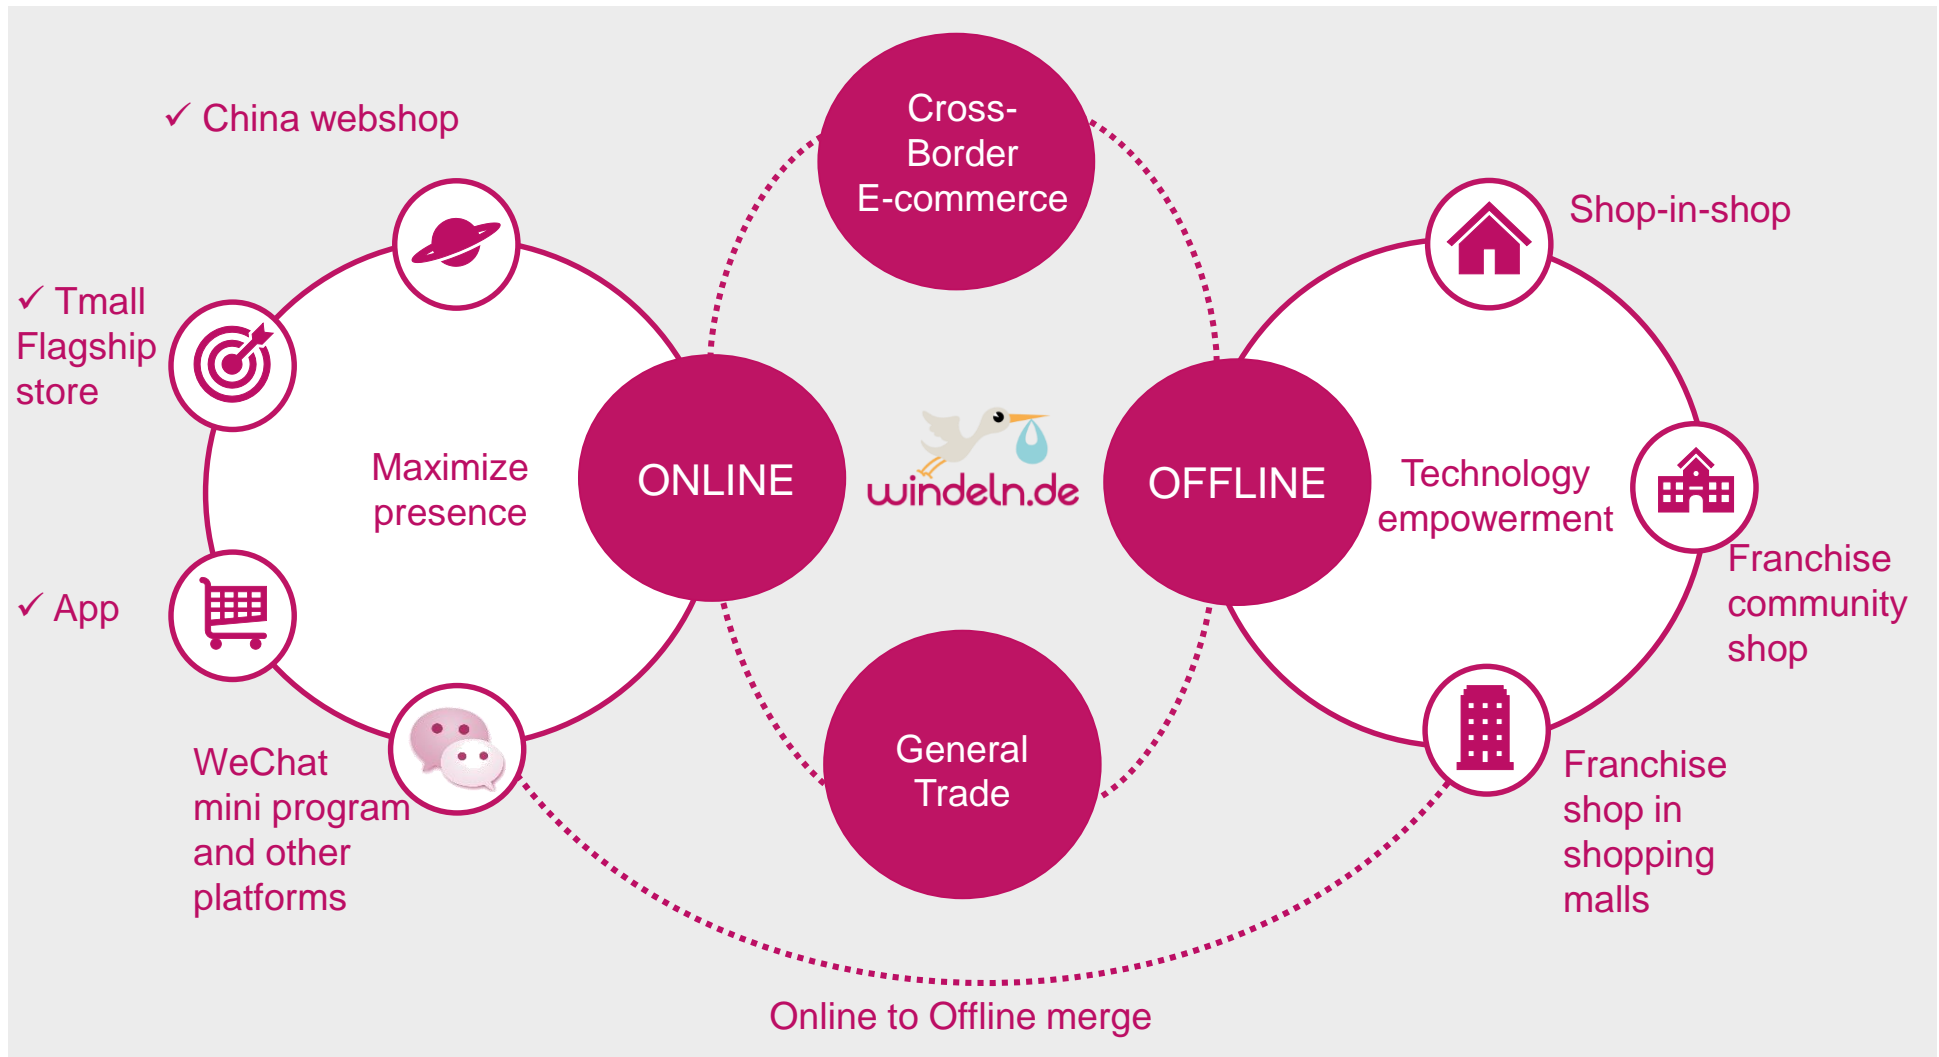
✓ China webshop

Cross-Border E-commerce

Shop-in-shop

✓ Tmall Flagship store

Maximize presence

ONLINE

windeln.de

OFFLINE

Technology empowerment

✓ App

Franchise community shop

WeChat mini program and other platforms

General Trade

Franchise shop in shopping malls

Online to Offline merge